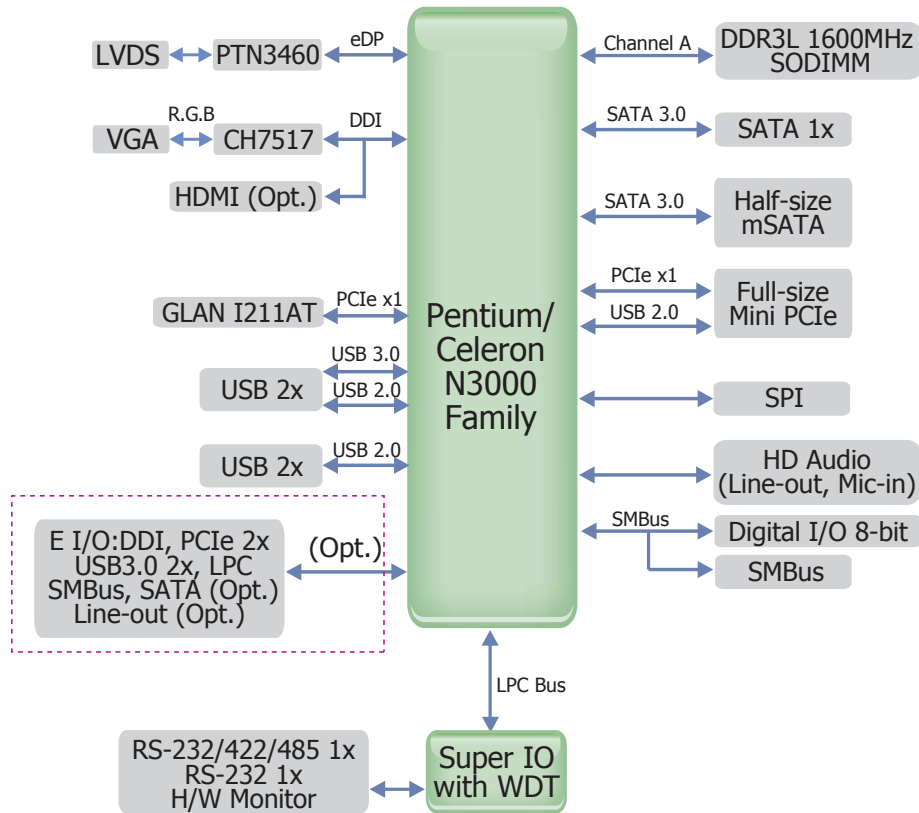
LVDS
PTN3460
eDP
R.G.B
VGA
CH7517
DDI
HDMI (Opt.)
GLAN I211AT
PCIe x1
USB 3.0
USB 2x
USB 2.0
USB 2x
USB 2.0
E I/O:DDI, PCIe 2x USB3.0 2x, LPC SMBus, SATA (Opt.) Line-out (Opt.)
(Opt.)

Pentium/ Celeron N3000 Family

Channel A
DDR3L 1600MHz SODIMM
SATA 3.0
SATA 1x
SATA 3.0
Half-size mSATA
PCIe x1
USB 2.0
Full-size Mini PCIe
SPI
HD Audio (Line-out, Mic-in)
SMBus
Digital I/O 8-bit
SMBus

LPC Bus
RS-232/422/485 1x
RS-232 1x
H/W Monitor
Super IO with WDT